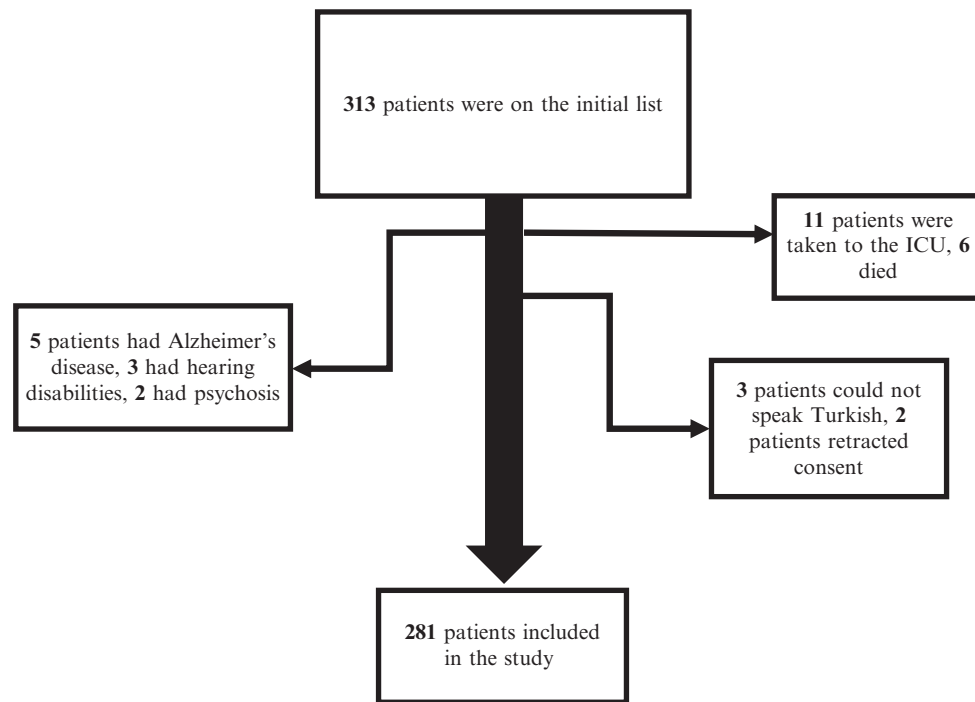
313 patients were on the initial list

11 patients were taken to the ICU, 6 died

5 patients had Alzheimer's disease, 3 had hearing disabilities, 2 had psychosis

3 patients could not speak Turkish, 2 patients retracted consent

281 patients included in the study